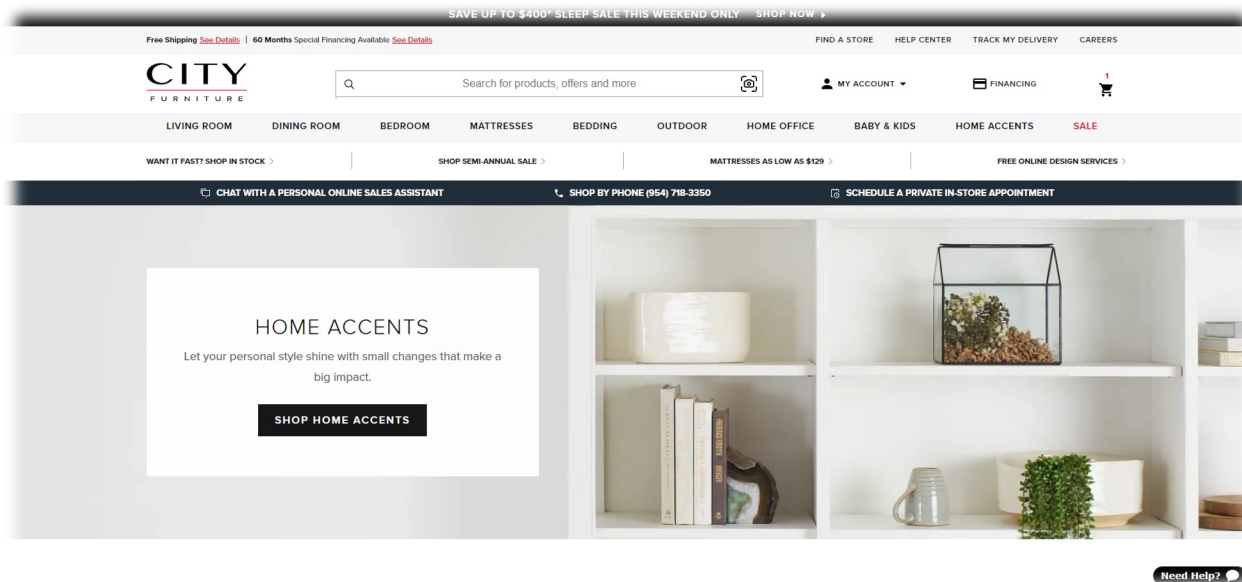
SAVE UP TO $400* SLEEP SALE THIS WEEKEND ONLY SHOP NOW ›

Free Shipping See Details | 60 Months Special Financing Available See Details

FIND A STORE HELP CENTER TRACK MY DELIVERY CAREERS

CITY FURNITURE

Search for products, offers and more

MY ACCOUNT

FINANCING

1

LIVING ROOM DINING ROOM BEDROOM MATTRESSES BEDDING OUTDOOR HOME OFFICE BABY & KIDS HOME ACCENTS SALE

WANT IT FAST? SHOP IN STOCK ›

SHOP SEMI-ANNUAL SALE ›

MATTRESSES AS LOW AS $129 ›

FREE ONLINE DESIGN SERVICES ›

CHAT WITH A PERSONAL ONLINE SALES ASSISTANT

SHOP BY PHONE (954) 718-3350

SCHEDULE A PRIVATE IN-STORE APPOINTMENT

HOME ACCENTS

Let your personal style shine with small changes that make a big impact.

SHOP HOME ACCENTS

Need Help?